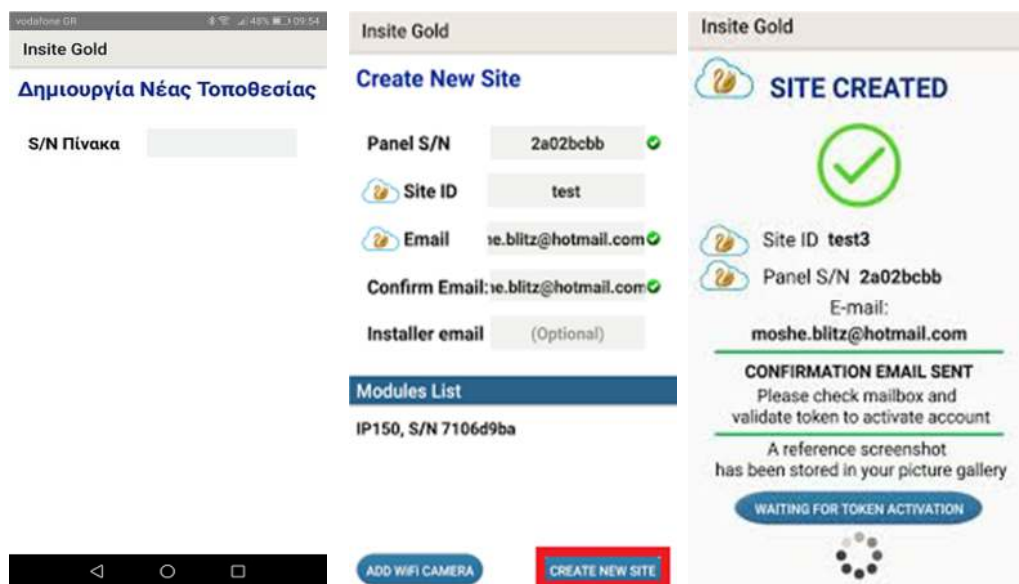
vodafone GR 48% 09:54

Insite Gold

Δημιουργία Νέας Τοποθεσίας

S/N Πίνακα

Insite Gold

Create New Site

Panel S/N 2a02bcbb

Site ID test

Email ıe.blitz@hotmail.com

Confirm Email: ıe.blitz@hotmail.com

Installer email (Optional)

Modules List

IP150, S/N 7106d9ba

ADD WIFI CAMERA

CREATE NEW SITE

Insite Gold

SITE CREATED

Site ID test3

Panel S/N 2a02bcbb

E-mail:
moshe.blitz@hotmail.com

CONFIRMATION EMAIL SENT

Please check mailbox and validate token to activate account

A reference screenshot has been stored in your picture gallery

WAITING FOR TOKEN ACTIVATION